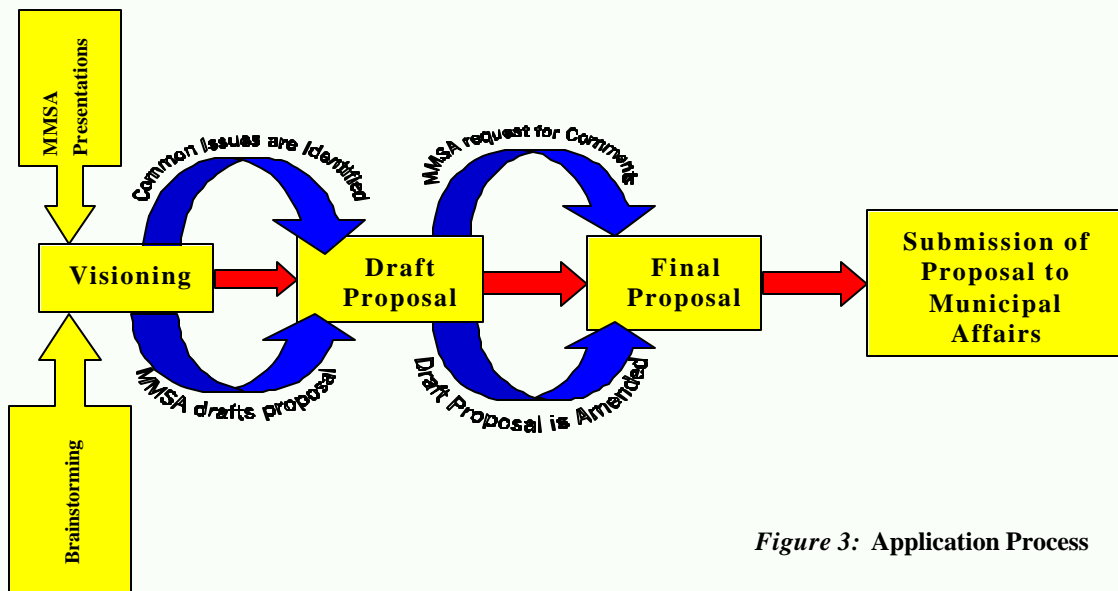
MMSA Presentations

Common Issues are Identified

MMSA request for Comment

Visioning

Draft Proposal

Final Proposal

Submission of Proposal to Municipal Affairs

MMSA drafts proposal

Draft Proposal is Amended

Brainstorming

*Figure 3:* **Application Process**